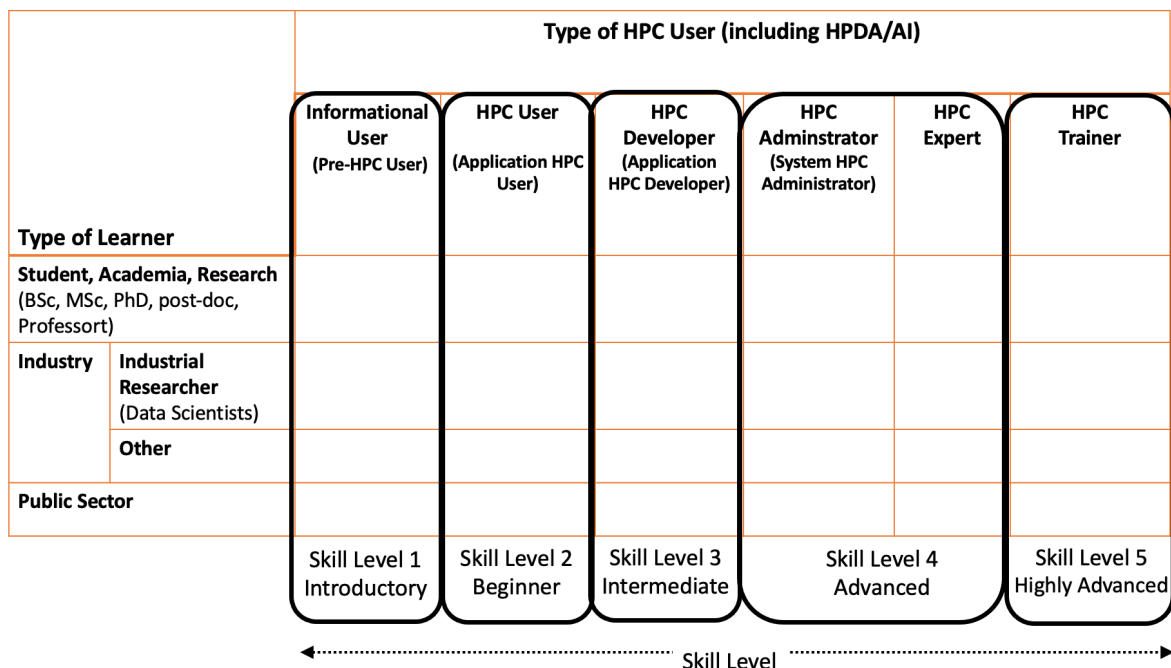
| | | Type of HPC User (including HPDA/AI) | | | | | |
|---|---|---|---|---|---|---|---|
| Type of Learner | | Informational User (Pre-HPC User) | HPC User (Application HPC User) | HPC Developer (Application HPC Developer) | HPC Adminstrator (System HPC Administrator) | HPC Expert | HPC Trainer |
| Student, Academia, Research (BSc, MSc, PhD, post-doc, Professort) | | | | | | | |
| Industry | Industrial Researcher (Data Scientists) | | | | | | |
| | Other | | | | | | |
| Public Sector | | | | | | | |
| | | Skill Level 1 Introductory | Skill Level 2 Beginner | Skill Level 3 Intermediate | Skill Level 4 Advanced | | Skill Level 5 Highly Advanced |

Skill Level